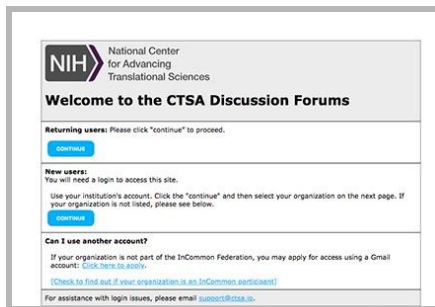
NIH National Center for Advancing Translational Sciences

Welcome to the CTSA Discussion Forums

Returning users: Please click "continue" to proceed.

CONTINUE

New users:
You will need a login to access this site.

Use your institution's account. Click the "continue" and then select your organization on the next page. If your organization is not listed, please see below.

CONTINUE

Can I use another account?

If your organization is not part of the InCommon Federation, you may apply for access using a Gmail account: Click here to apply.

[Check to find out if your organization is an InCommon participant]

For assistance with login issues, please email support@ctsa.io.